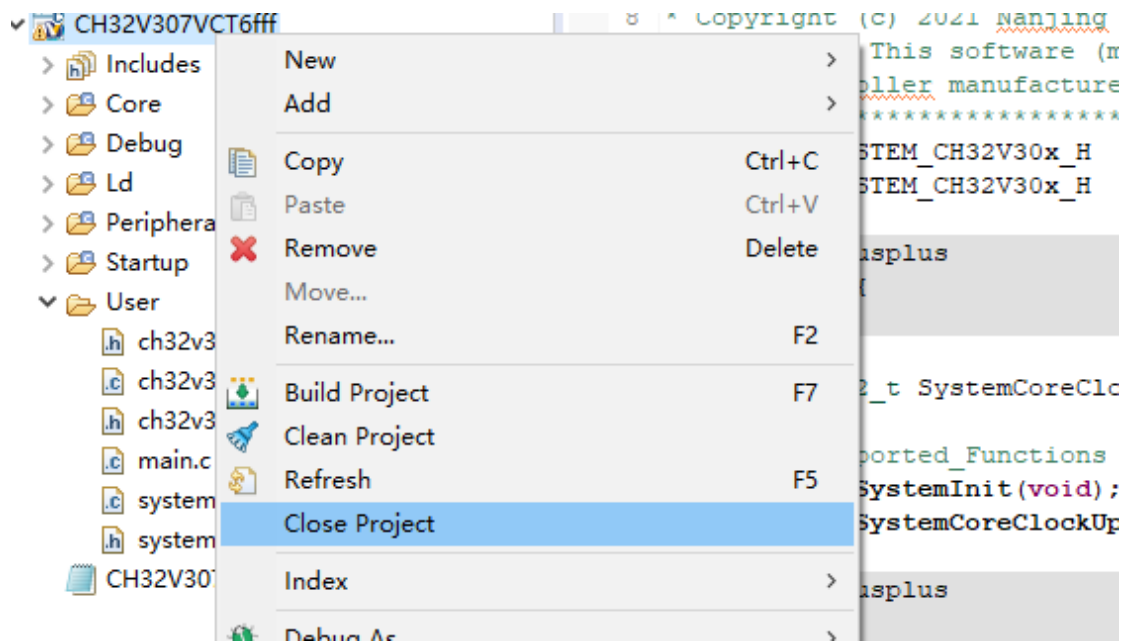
CH32V307VCT6fff
Includes
Core
Debug
Ld
Periphera
Startup
User
ch32v3
ch32v3
ch32v3
main.c
system
system
CH32V307

New
Add
Copy Ctrl+C
Paste Ctrl+V
Remove Delete
Move...
Rename... F2
Build Project F7
Clean Project
Refresh F5
Close Project
Index
Debug As

8 * Copyright (c) 2021 Nanjing
This software (m
oller manufacture
*****************
STEM_CH32V30x_H
STEM_CH32V30x_H
usplus
{
2_t SystemCoreClo
ported_Functions
SystemInit(void);
SystemCoreClockUp
usplus